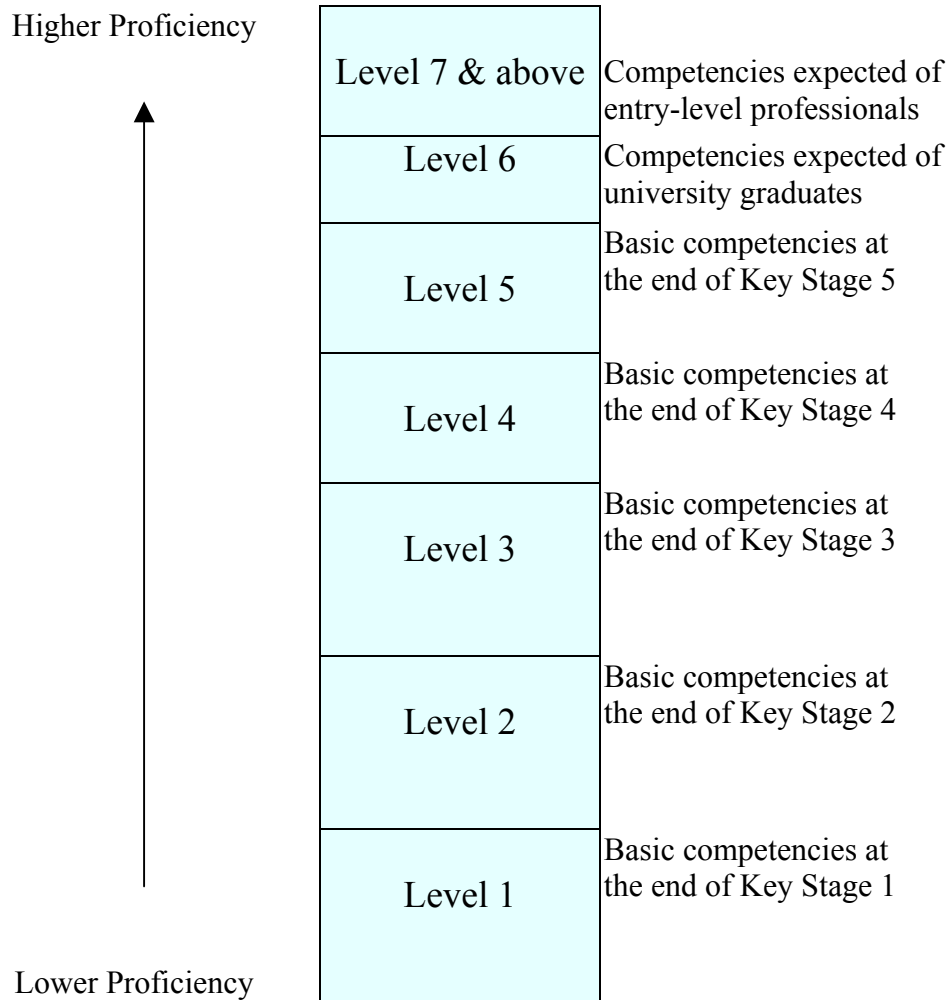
Higher Proficiency

Level 7 & above Competencies expected of entry-level professionals

Level 6 Competencies expected of university graduates

Level 5 Basic competencies at the end of Key Stage 5

Level 4 Basic competencies at the end of Key Stage 4

Level 3 Basic competencies at the end of Key Stage 3

Level 2 Basic competencies at the end of Key Stage 2

Level 1 Basic competencies at the end of Key Stage 1

Lower Proficiency